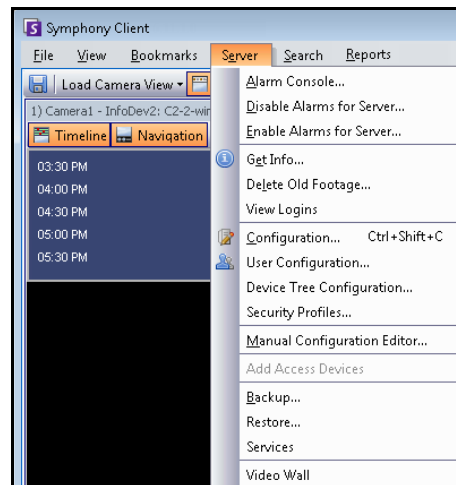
Symphony Client

File View Bookmarks Server Search Reports

Load Camera View

1) Camera1 - InfoDev2: C2-2-win

Timeline Navigation

03:30 PM
04:00 PM
04:30 PM
05:00 PM
05:30 PM

Alarm Console...
Disable Alarms for Server...
Enable Alarms for Server...
Get Info...
Delete Old Footage...
View Logins
Configuration... Ctrl+Shift+C
User Configuration...
Device Tree Configuration...
Security Profiles...
Manual Configuration Editor...
Add Access Devices
Backup...
Restore...
Services
Video Wall